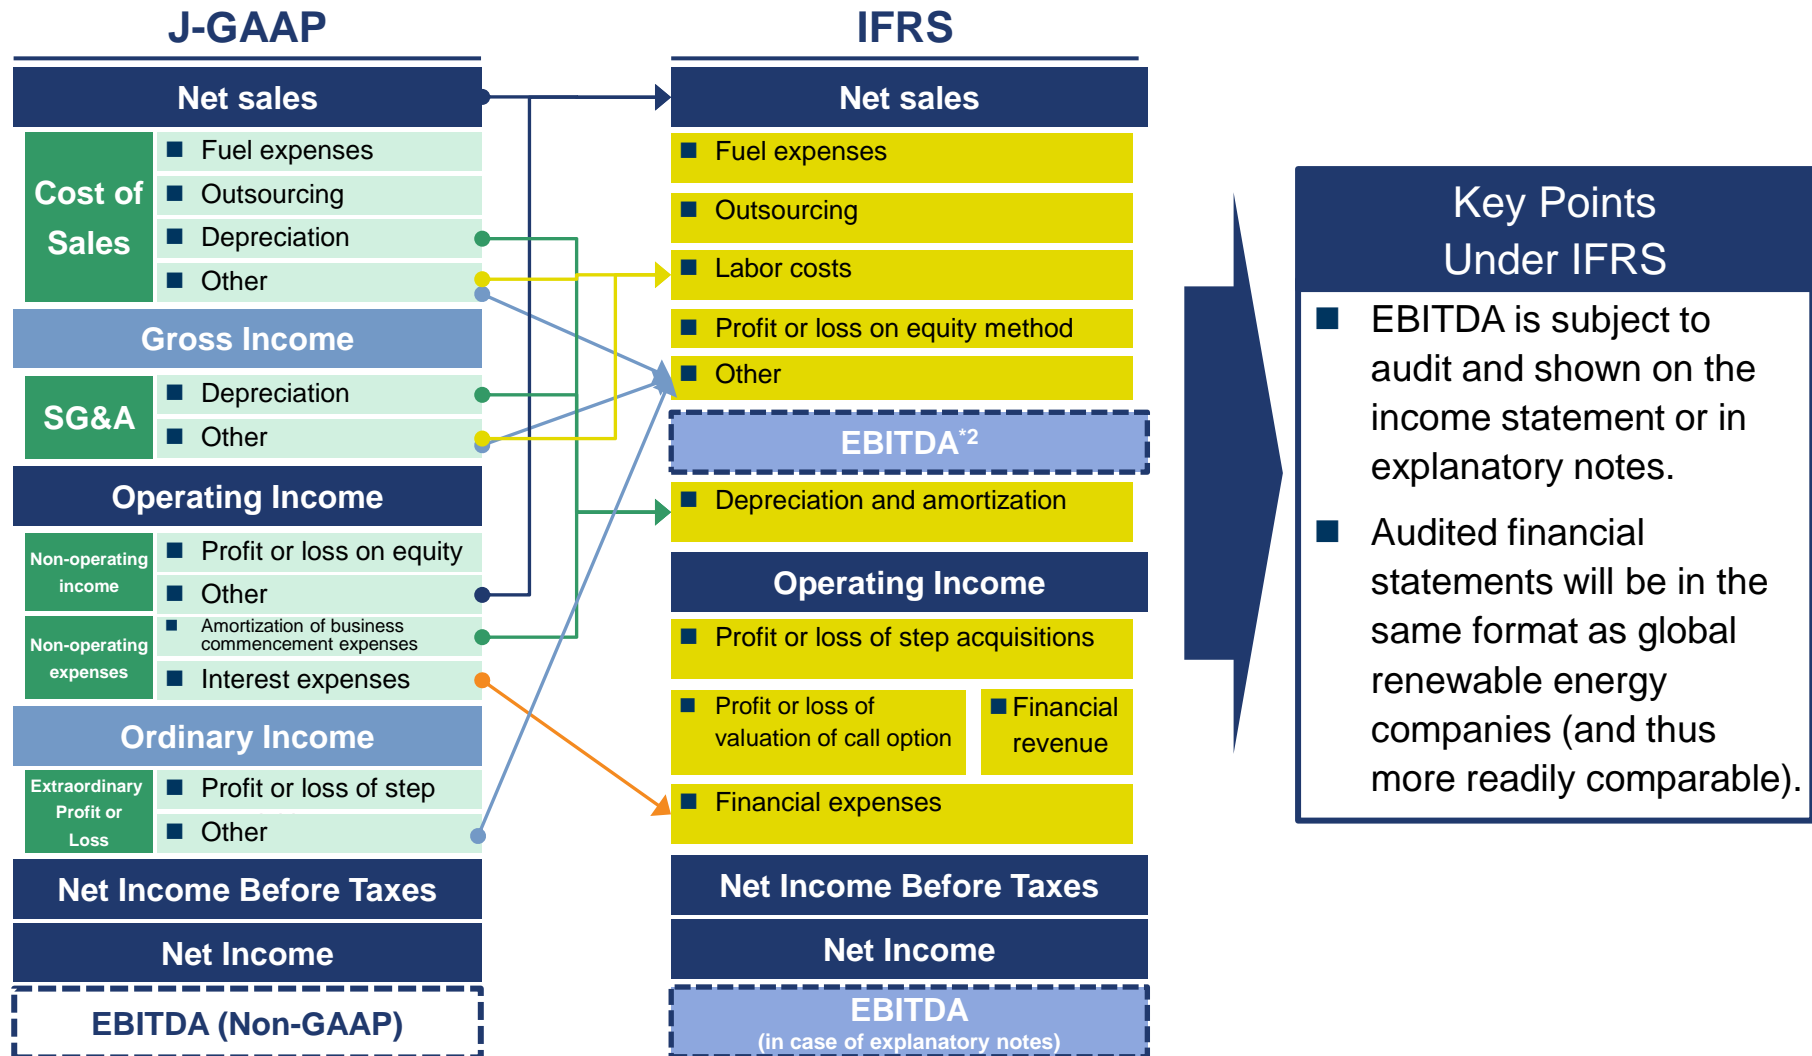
J-GAAP

Net sales

Cost of Sales

Fuel expenses

Outsourcing

Depreciation

Other

Gross Income

SG&A

Depreciation

Other

Operating Income

Non-operating income

Profit or loss on equity

Other

Non-operating expenses

Amortization of business commencement expenses

Interest expenses

Ordinary Income

Extraordinary Profit or Loss

Profit or loss of step

Other

Net Income Before Taxes

Net Income

EBITDA (Non-GAAP)

IFRS

Net sales

Fuel expenses

Outsourcing

Labor costs

Profit or loss on equity method

Other

EBITDA$^{*2}$

Depreciation and amortization

Operating Income

Profit or loss of step acquisitions

Profit or loss of valuation of call option

Financial revenue

Financial expenses

Net Income Before Taxes

Net Income

EBITDA
(in case of explanatory notes)

Key Points Under IFRS

EBITDA is subject to audit and shown on the income statement or in explanatory notes.

Audited financial statements will be in the same format as global renewable energy companies (and thus more readily comparable).